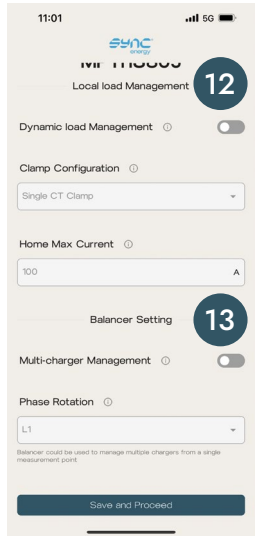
11:01
5G

SYNC energy

Local load Management

12

Dynamic load Management ⓘ

Clamp Configuration ⓘ

Single CT Clamp

Home Max Current ⓘ

100

A

Balancer Setting

13

Multi-charger Management ⓘ

Phase Rotation ⓘ

L1

Balancer could be used to manage multiple chargers from a single measurement point

Save and Proceed